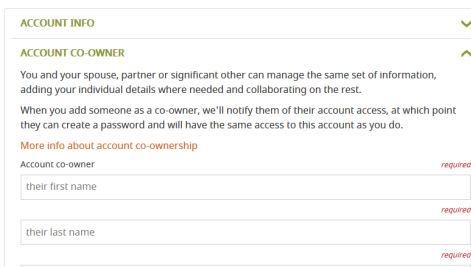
ACCOUNT INFO

ACCOUNT CO-OWNER

You and your spouse, partner or significant other can manage the same set of information, adding your individual details where needed and collaborating on the rest.

When you add someone as a co-owner, we'll notify them of their account access, at which point they can create a password and will have the same access to this account as you do.

More info about account co-ownership

Account co-owner

required

their first name

required

their last name

required